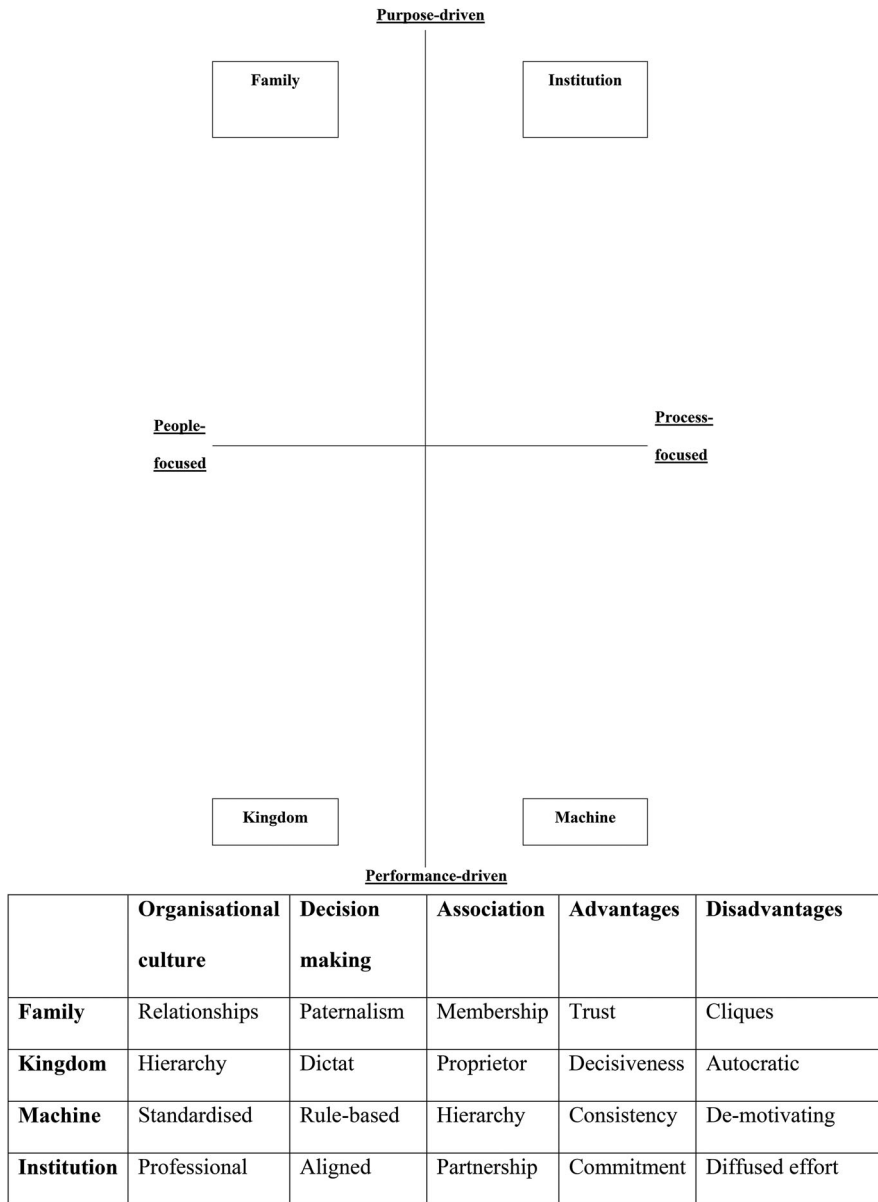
Purpose-driven

Family

Institution

People-focused

Process-focused

Kingdom

Machine

Performance-driven

| | Organisational culture | Decision making | Association | Advantages | Disadvantages |
|---|---|---|---|---|---|
| Family | Relationships | Paternalism | Membership | Trust | Cliques |
| Kingdom | Hierarchy | Dictat | Proprietor | Decisiveness | Autocratic |
| Machine | Standardised | Rule-based | Hierarchy | Consistency | De-motivating |
| Institution | Professional | Aligned | Partnership | Commitment | Diffused effort |